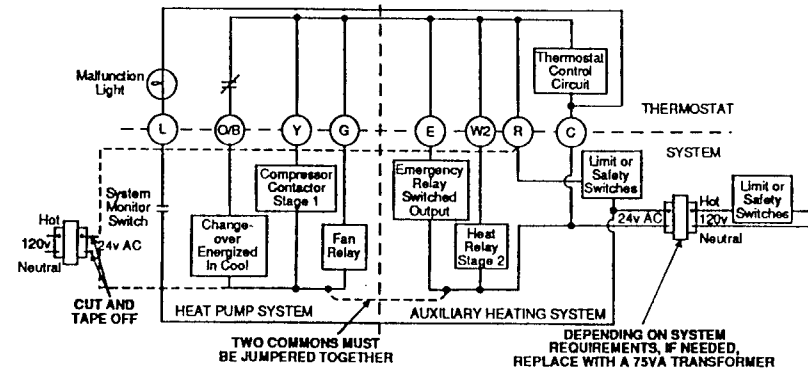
Malfunction Light

Thermostat Control Circuit

THERMOSTAT

L

O/B

Y

G

E

W2

R

C

SYSTEM

System Monitor Switch

Compressor Contactor Stage 1

Emergency Relay Switched Output

Limit or Safety Switches

Limit or Safety Switches

Hot

120v

24v AC

Neutral

Change-over Energized In Cool

Fan Relay

Heat Relay Stage 2

24v AC

Hot

120v

Neutral

CUT AND TAPE OFF

HEAT PUMP SYSTEM

AUXILIARY HEATING SYSTEM

TWO COMMONS MUST BE JUMPERED TOGETHER

DEPENDING ON SYSTEM REQUIREMENTS, IF NEEDED, REPLACE WITH A 75VA TRANSFORMER